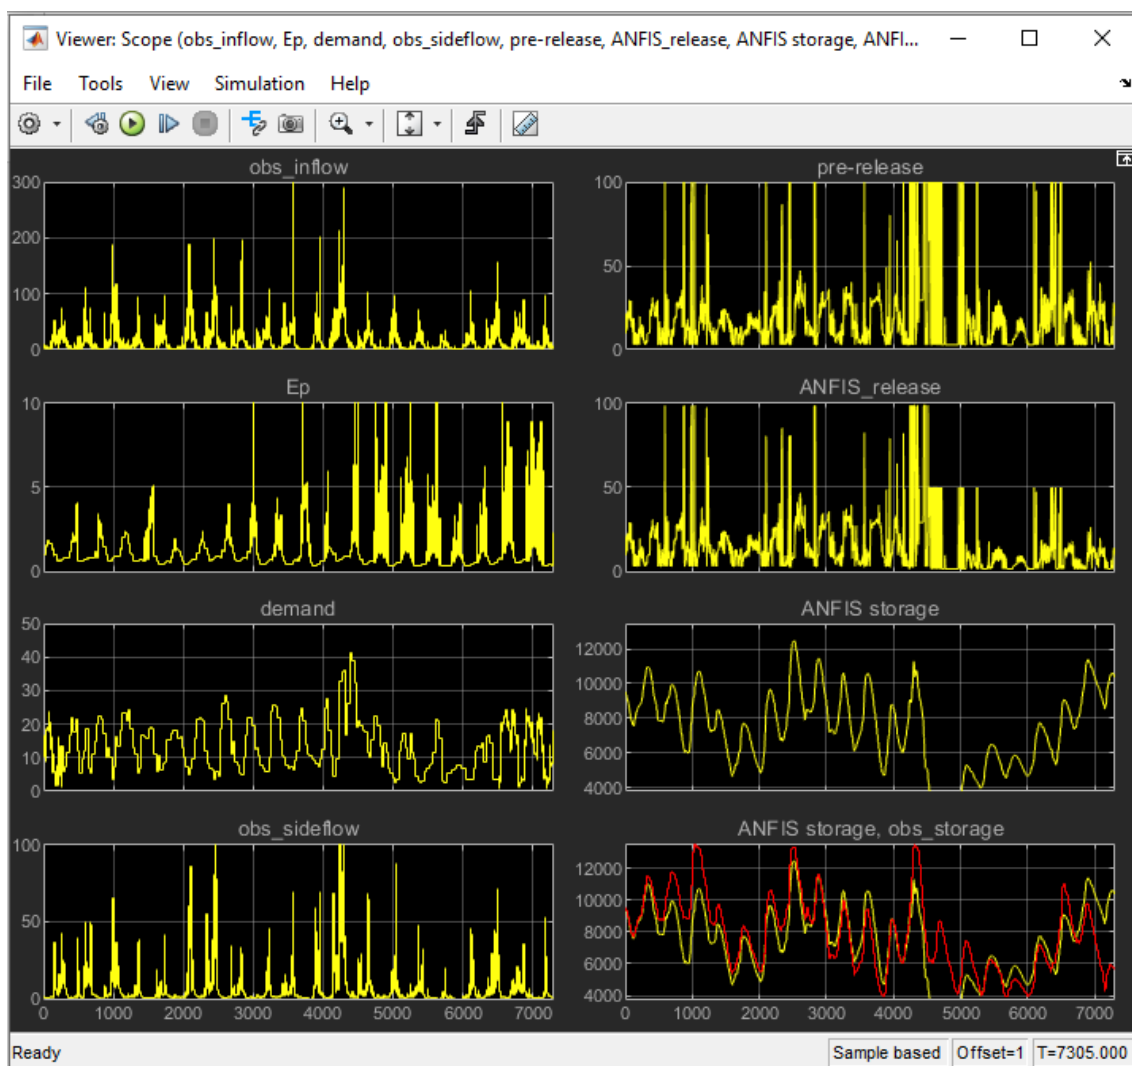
Viewer: Scope (obs_inflow, Ep, demand, obs_sideflow, pre-release, ANFIS_release, ANFIS storage, ANFI...

File Tools View Simulation Help

obs_inflow
300
200
100
0

pre-release
100
50
0

Ep
10
5
0

ANFIS_release
100
50
0

demand
50
40
30
20
10
0

ANFIS storage
12000
10000
8000
6000
4000

obs_sideflow
100
50
0
0 1000 2000 3000 4000 5000 6000 7000

ANFIS storage, obs_storage
12000
10000
8000
6000
4000
0 1000 2000 3000 4000 5000 6000 7000

Ready
Sample based | Offset=1 | T=7305.000